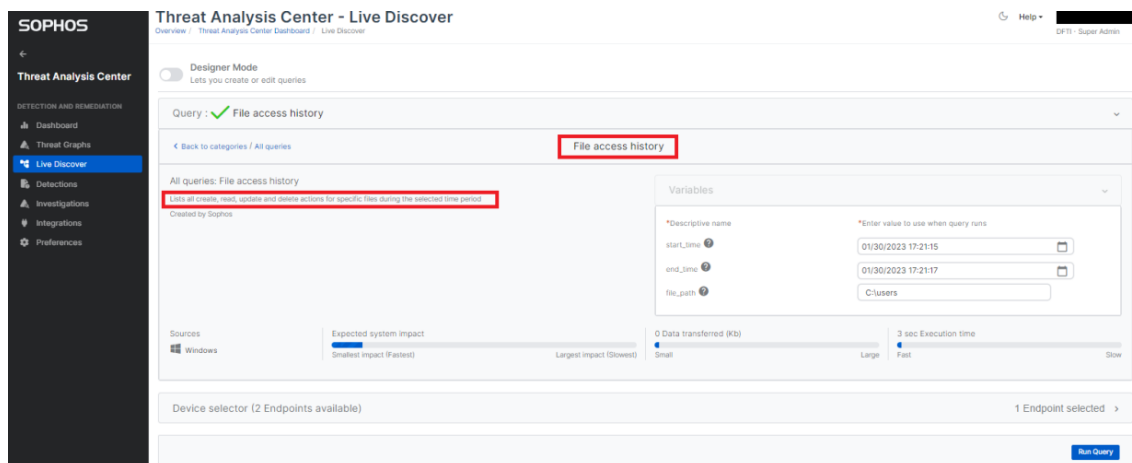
SOPHOS

←

Threat Analysis Center

DETECTION AND REMEDIATION

Dashboard

Threat Graphs

Live Discover

Detections

Investigations

Integrations

Preferences

Threat Analysis Center - Live Discover

Overview / Threat Analysis Center Dashboard / Live Discover

Help

DFTI - Super Admin

Designer Mode
Lets you create or edit queries

Query : File access history

< Back to categories / All queries

File access history

All queries: File access history

Lists all create, read, update and delete actions for specific files during the selected time period

Created by Sophos

Variables

*Descriptive name

*Enter value to use when query runs

start_time

01/30/2023 17:21:15

end_time

01/30/2023 17:21:17

file_path

C:\users

Sources

Windows

Expected system impact

Smallest impact (Fastest)

Largest impact (Slowest)

0 Data transferred (Kb)

Small

Large

3 sec Execution time

Fast

Slow

Device selector (2 Endpoints available)

1 Endpoint selected >

Run Query